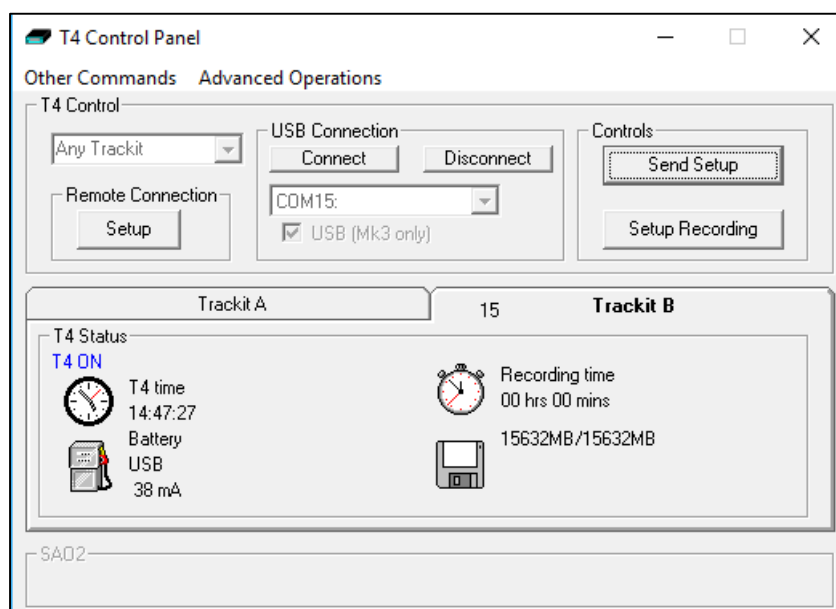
T4 Control Panel

Other Commands Advanced Operations

T4 Control

Any Trackit

Remote Connection

Setup

USB Connection

Connect

Disconnect

COM15:

USB (Mk3 only)

Controls

Send Setup

Setup Recording

Trackit A

15 Trackit B

T4 Status

T4 ON

T4 time
14:47:27

Battery
USB
38 mA

Recording time
00 hrs 00 mins

15632MB/15632MB

SAO2